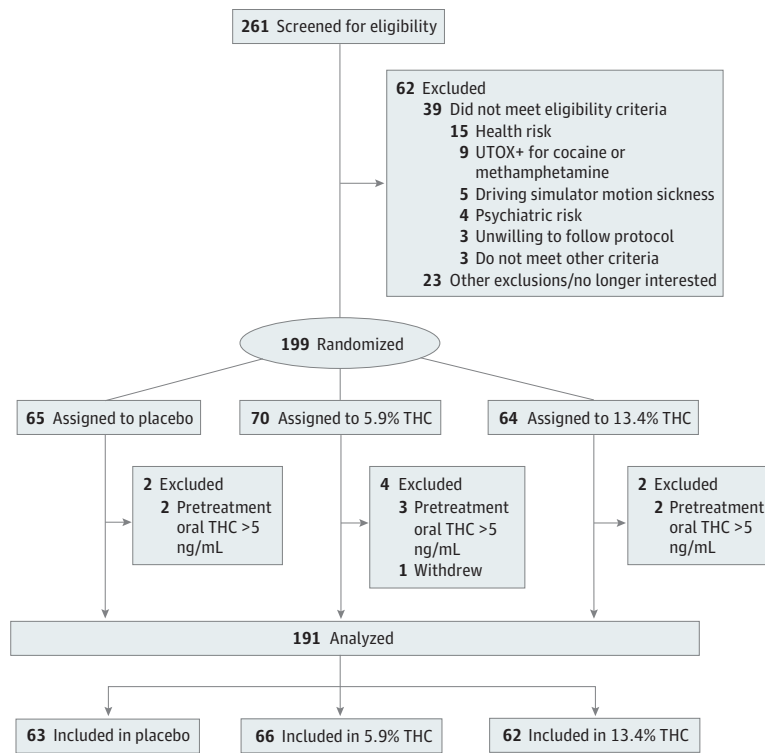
261 Screened for eligibility

62 Excluded
39 Did not meet eligibility criteria
15 Health risk
9 UTOX+ for cocaine or methamphetamine
5 Driving simulator motion sickness
4 Psychiatric risk
3 Unwilling to follow protocol
3 Do not meet other criteria
23 Other exclusions/no longer interested

199 Randomized

65 Assigned to placebo

70 Assigned to 5.9% THC

64 Assigned to 13.4% THC

2 Excluded
2 Pretreatment oral THC >5 ng/mL

4 Excluded
3 Pretreatment oral THC >5 ng/mL
1 Withdrew

2 Excluded
2 Pretreatment oral THC >5 ng/mL

191 Analyzed

63 Included in placebo

66 Included in 5.9% THC

62 Included in 13.4% THC